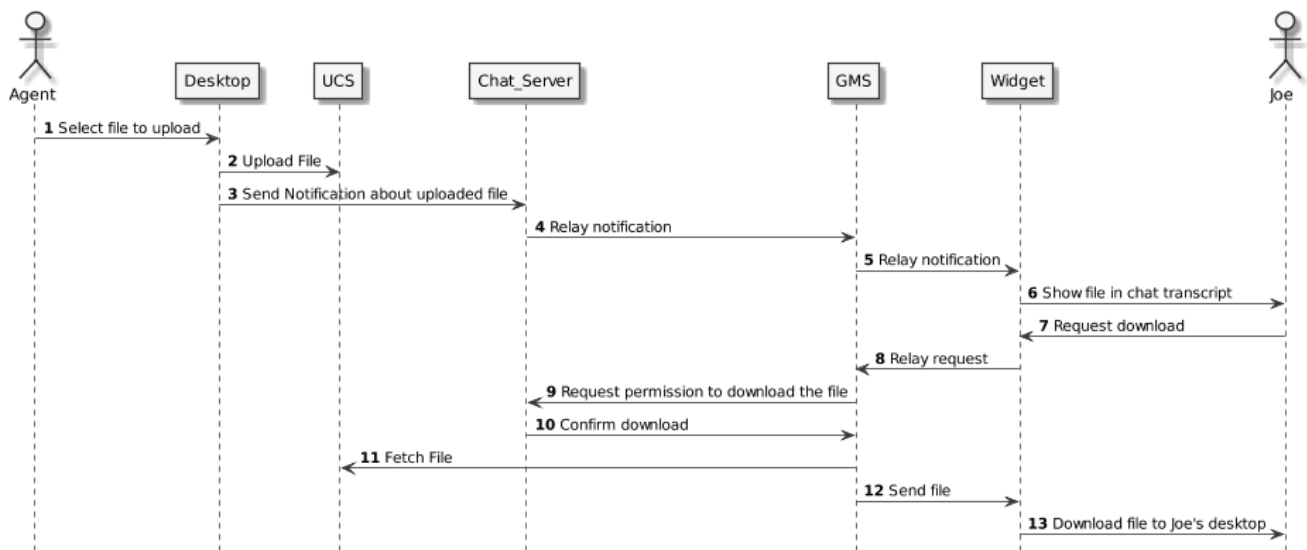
Agent

Desktop

UCS

Chat_Server

GMS

Widget

Joe

**1** Select file to upload

**2** Upload File

**3** Send Notification about uploaded file

**4** Relay notification

**5** Relay notification

**6** Show file in chat transcript

**7** Request download

**8** Relay request

**9** Request permission to download the file

**10** Confirm download

**11** Fetch File

**12** Send file

**13** Download file to Joe's desktop